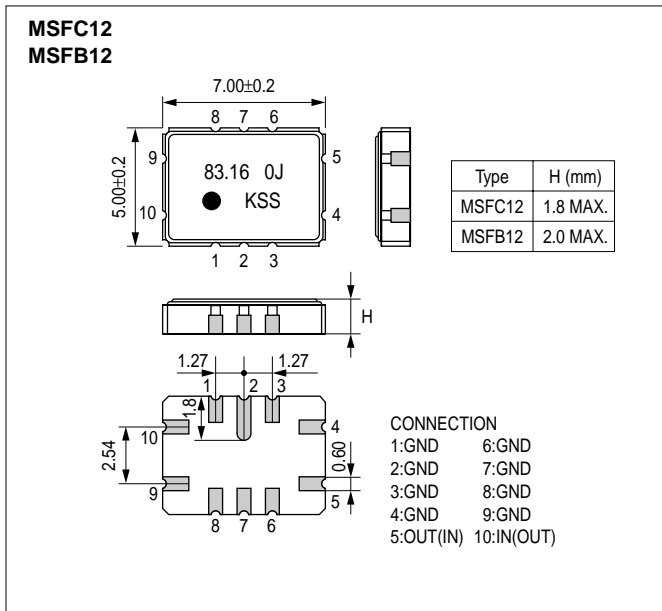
MSFC12
MSFB12

7.00±0.2

8 7 6

5.00±0.2

9

10

83.16 0J

KSS

5

4

1 2 3

| Type | H (mm) |
|---|---|
| MSFC12 | 1.8 MAX. |
| MSFB12 | 2.0 MAX. |

H

1.27 1.27

1 2 3

1.8

10

2.54

9

4

0.60

5

8 7 6

CONNECTION
1:GND 6:GND
2:GND 7:GND
3:GND 8:GND
4:GND 9:GND
5:OUT(IN) 10:IN(OUT)